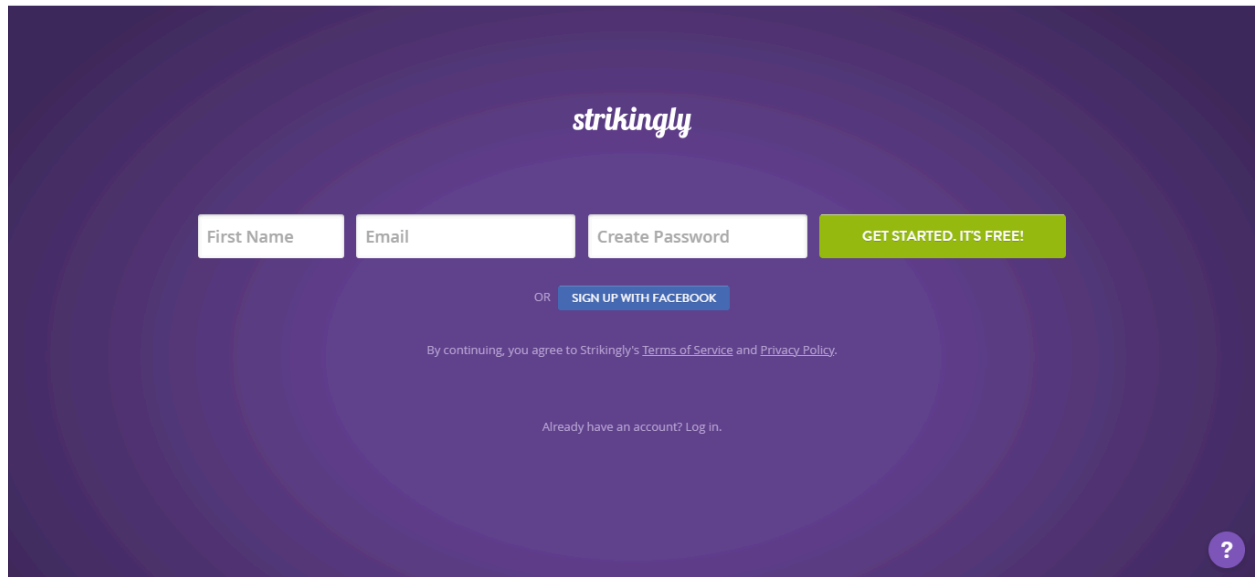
strikingly

First Name

Email

Create Password

GET STARTED. IT'S FREE!

OR SIGN UP WITH FACEBOOK

By continuing, you agree to Strikingly's Terms of Service and Privacy Policy.

Already have an account? Log in.

?